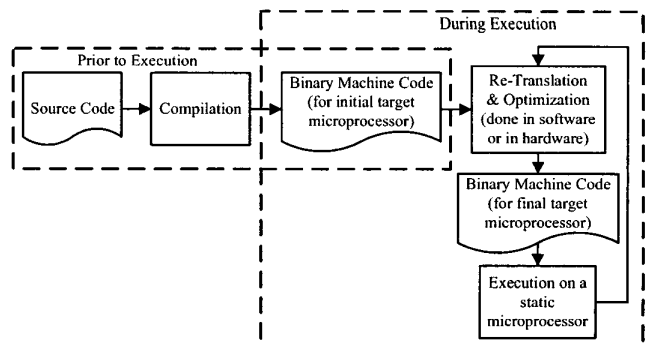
During Execution

Prior to Execution

Source Code

Compilation

Binary Machine Code (for initial target microprocessor)

Re-Translation & Optimization (done in software or in hardware)

Binary Machine Code (for final target microprocessor)

Execution on a static microprocessor